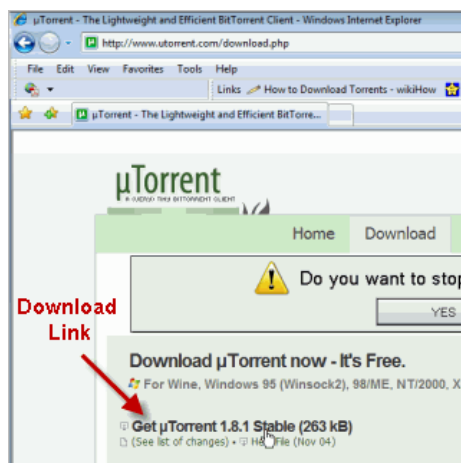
µTorrent - The Lightweight and Efficient BitTorrent Client - Windows Internet Explorer

http://www.utorrent.com/download.php

File Edit View Favorites Tools Help

Links How to Download Torrents - wikiHow

µTorrent - The Lightweight and Efficient BitTorre...

µTorrent

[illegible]

Home Download

Do you want to stop

YES

Download Link

Download µTorrent now - It's Free.

For Wine, Windows 95 (Winsock2), 98/ME, NT/2000, X

Get µTorrent 1.8.1 Stable (263 kB)

(See list of changes) • H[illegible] File (Nov 04)